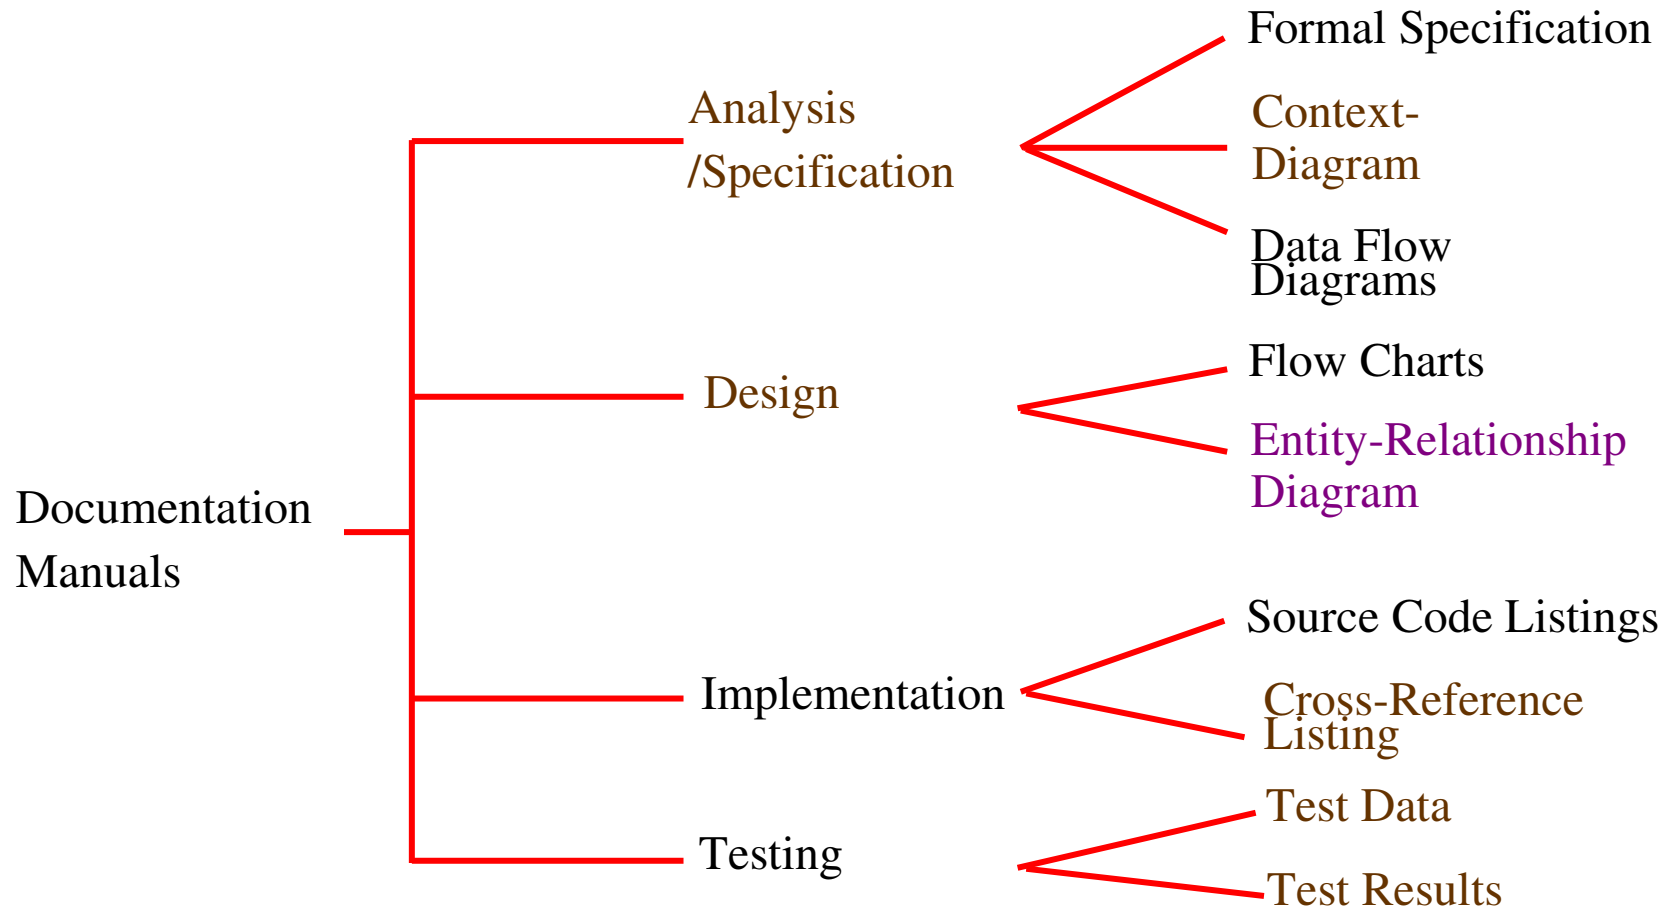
Documentation Manuals

Analysis /Specification

Formal Specification

Context-Diagram

Data Flow Diagrams

Design

Flow Charts

Entity-Relationship Diagram

Implementation

Source Code Listings

Cross-Reference Listing

Testing

Test Data

Test Results